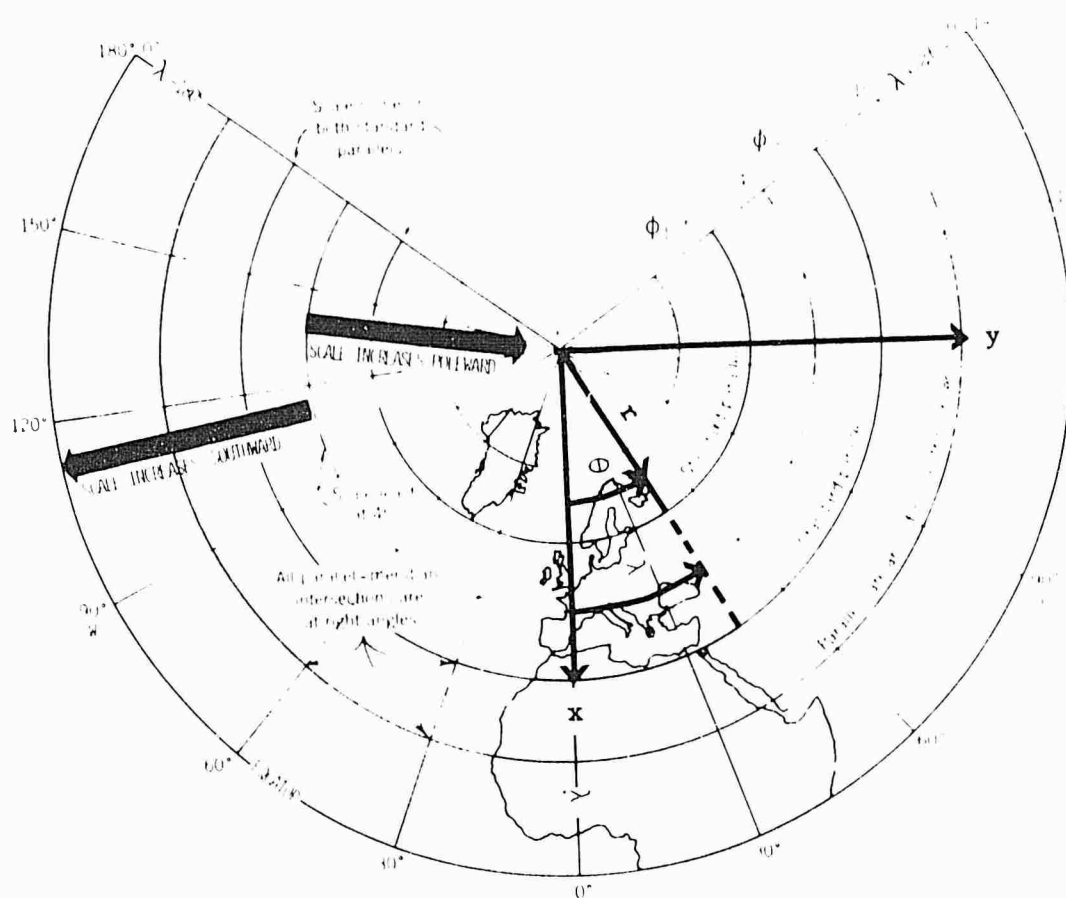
180° 0°

$\lambda$

Scale true at both standard parallels

$\lambda$

$\phi$

$\phi$

150°

SCALE INCREASES POLEWARD

y

r

120°

SCALE INCREASES SOUTHWARD

$\Theta$

All parallel-meridian intersections are at right angles

90° W

x

60°

30°

0°

30°